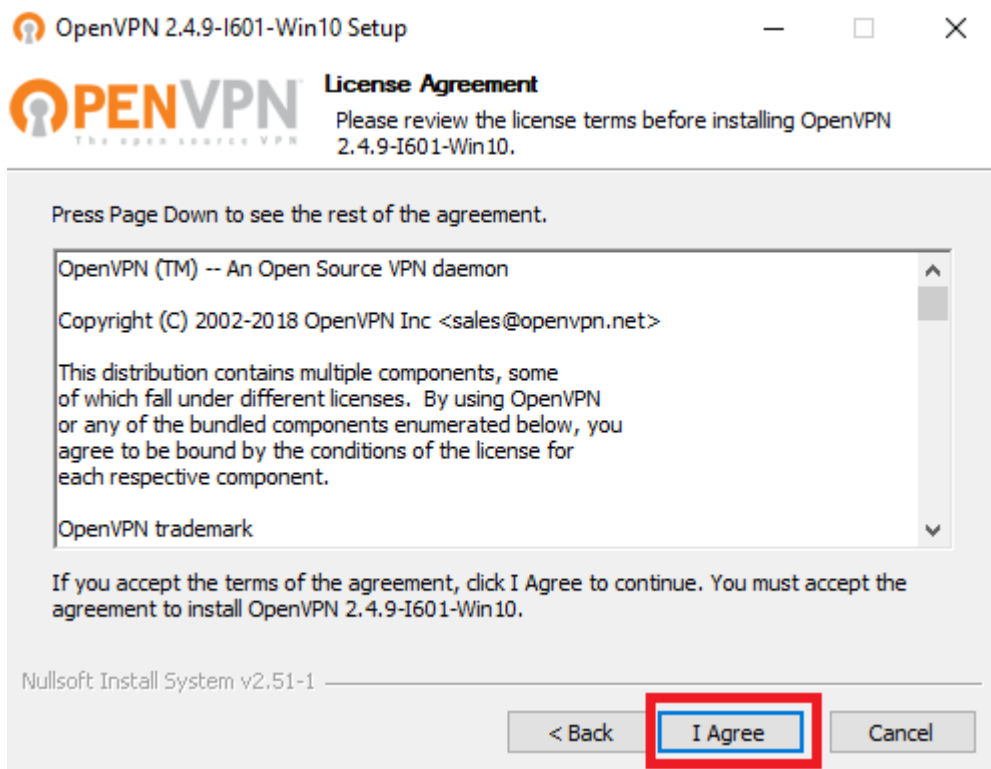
OpenVPN 2.4.9-I601-Win10 Setup

OPENVPN
The open source VPN

License Agreement
Please review the license terms before installing OpenVPN 2.4.9-I601-Win10.

Press Page Down to see the rest of the agreement.

OpenVPN (TM) -- An Open Source VPN daemon

Copyright (C) 2002-2018 OpenVPN Inc <sales@openvpn.net>

This distribution contains multiple components, some of which fall under different licenses. By using OpenVPN or any of the bundled components enumerated below, you agree to be bound by the conditions of the license for each respective component.

OpenVPN trademark

If you accept the terms of the agreement, click I Agree to continue. You must accept the agreement to install OpenVPN 2.4.9-I601-Win10.

Nullsoft Install System v2.51-1

< Back
I Agree
Cancel